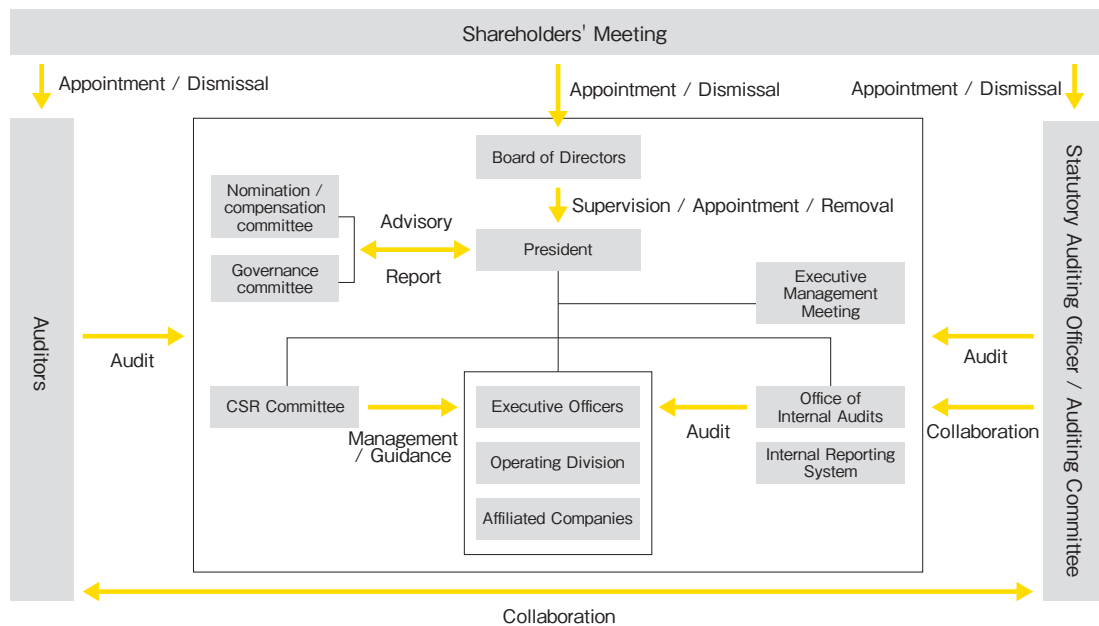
Shareholders' Meeting

Appointment / Dismissal

Appointment / Dismissal

Appointment / Dismissal

Auditors

Board of Directors

Supervision / Appointment / Removal

Nomination / compensation committee

Governance committee

Advisory

Report

President

Executive Management Meeting

Audit

Audit

CSR Committee

Management / Guidance

Executive Officers

Operating Division

Affiliated Companies

Audit

Office of Internal Audits

Internal Reporting System

Collaboration

Statutory Auditing Officer / Auditing Committee

Collaboration